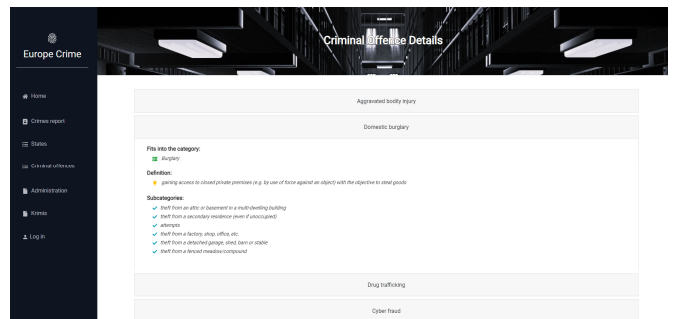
Europe Crime

Home

Crimes report

States

Criminal offenses

Administration

Krimis

Log in

Criminal Offense Details

Aggravated bodily injury

Domestic burglary

Fits into the category:

Burglary

Definition:

gaining access to closed private premises (e.g. by use of force against an object) with the objective to steal goods

Subcategories:

theft from an attic or basement in a multi-dwelling building

theft from a secondary residence (even if unoccupied)

attempts

theft from a factory, shop, office, etc.

theft from a detached garage, shed, barn or stable

theft from a fenced meadow/compound

Drug trafficking

Cyber fraud